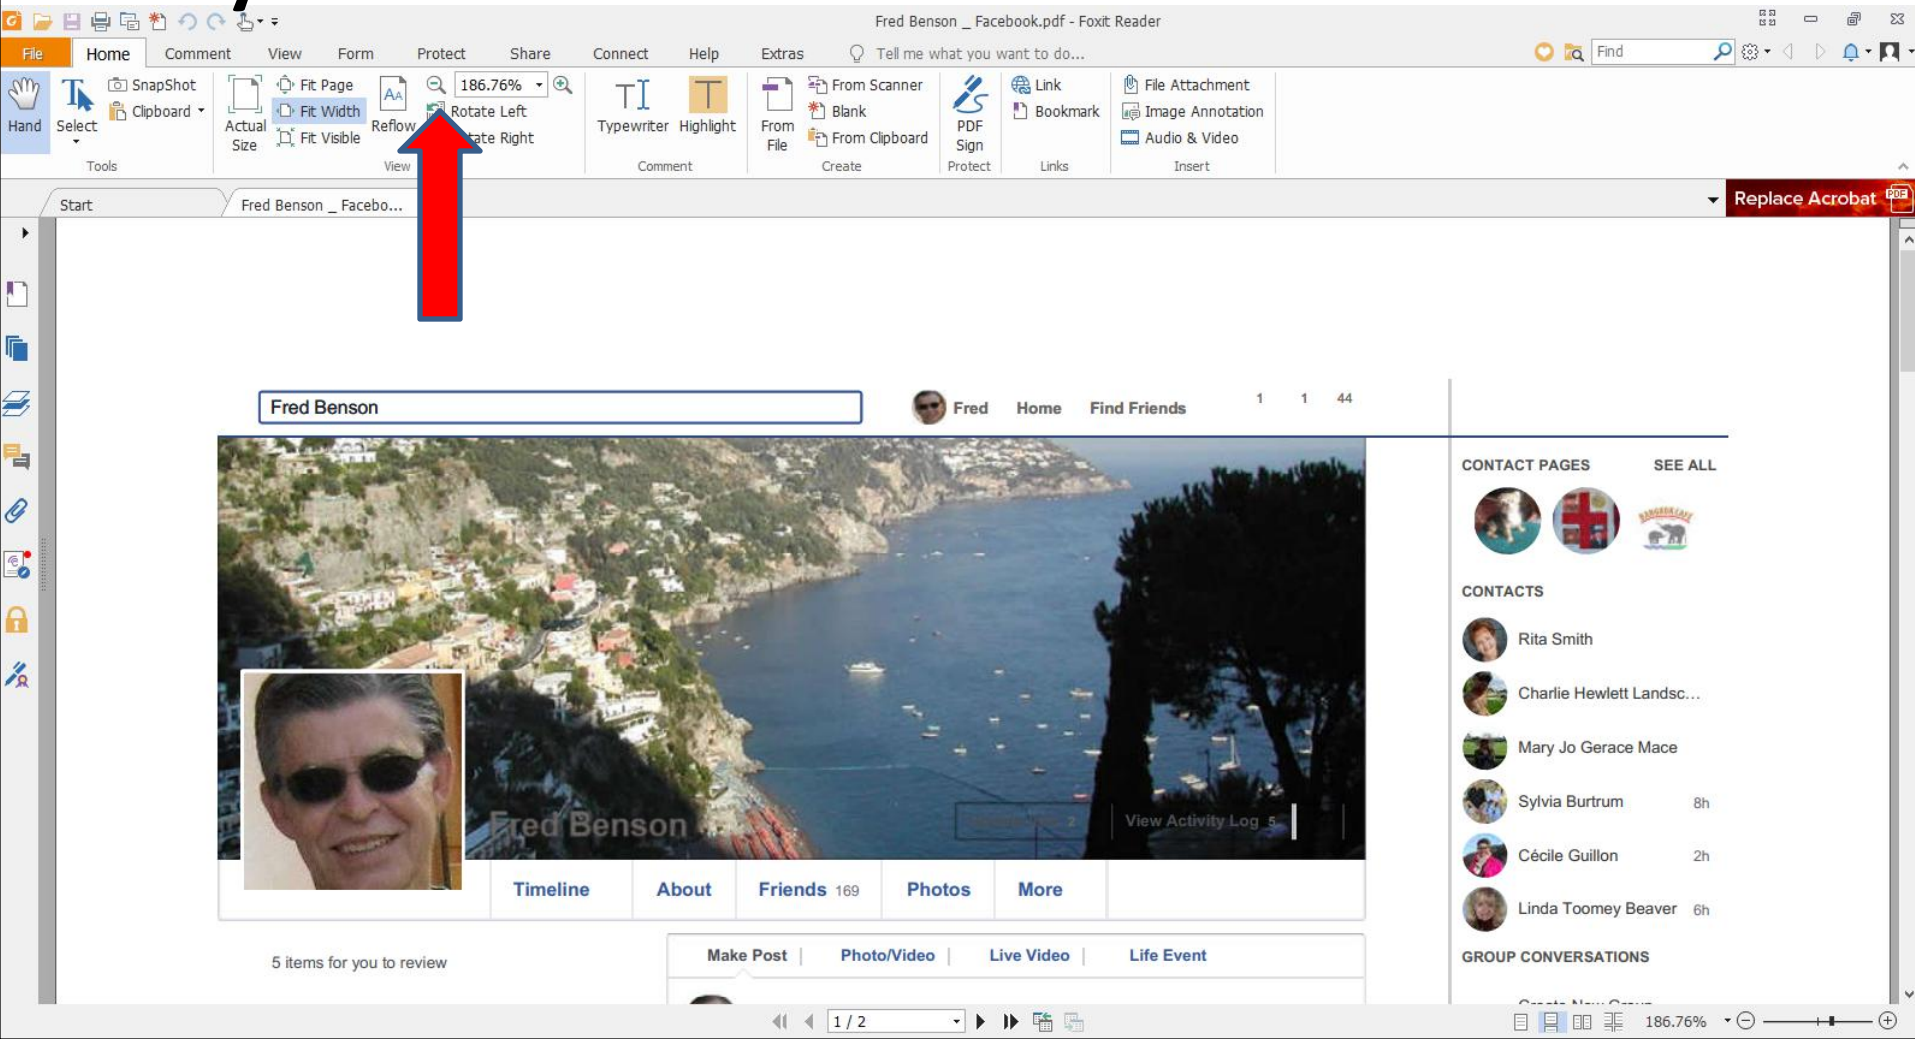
Fred Benson _ Facebook.pdf - Foxit Reader

File Home Comment View Form Protect Share Connect Help Extras Tell me what you want to do...

Find

Hand Select SnapShot Clipboard Tools

Actual Size Fit Page Fit Width Fit Visible Reflow 186.76% Rotate Left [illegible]ate Right View

Typewriter Highlight Comment

From File From Scanner Blank From Clipboard Create

PDF Sign Protect

Link Bookmark Links

File Attachment Image Annotation Audio & Video Insert

Start Fred Benson _ Facebo...

Replace Acrobat

Fred Benson

Fred Home Find Friends 1 1 44

CONTACT PAGES SEE ALL

CONTACTS

Rita Smith

Charlie Hewlett Landsc...

Mary Jo Gerace Mace

Sylvia Burtrum 8h

Cécile Guillon 2h

Linda Toomey Beaver 6h

GROUP CONVERSATIONS

Fred Benson

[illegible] 2 View Activity Log 5

Timeline About Friends 169 Photos More

5 items for you to review

Make Post | Photo/Video | Live Video | Life Event

1 / 2

186.76%